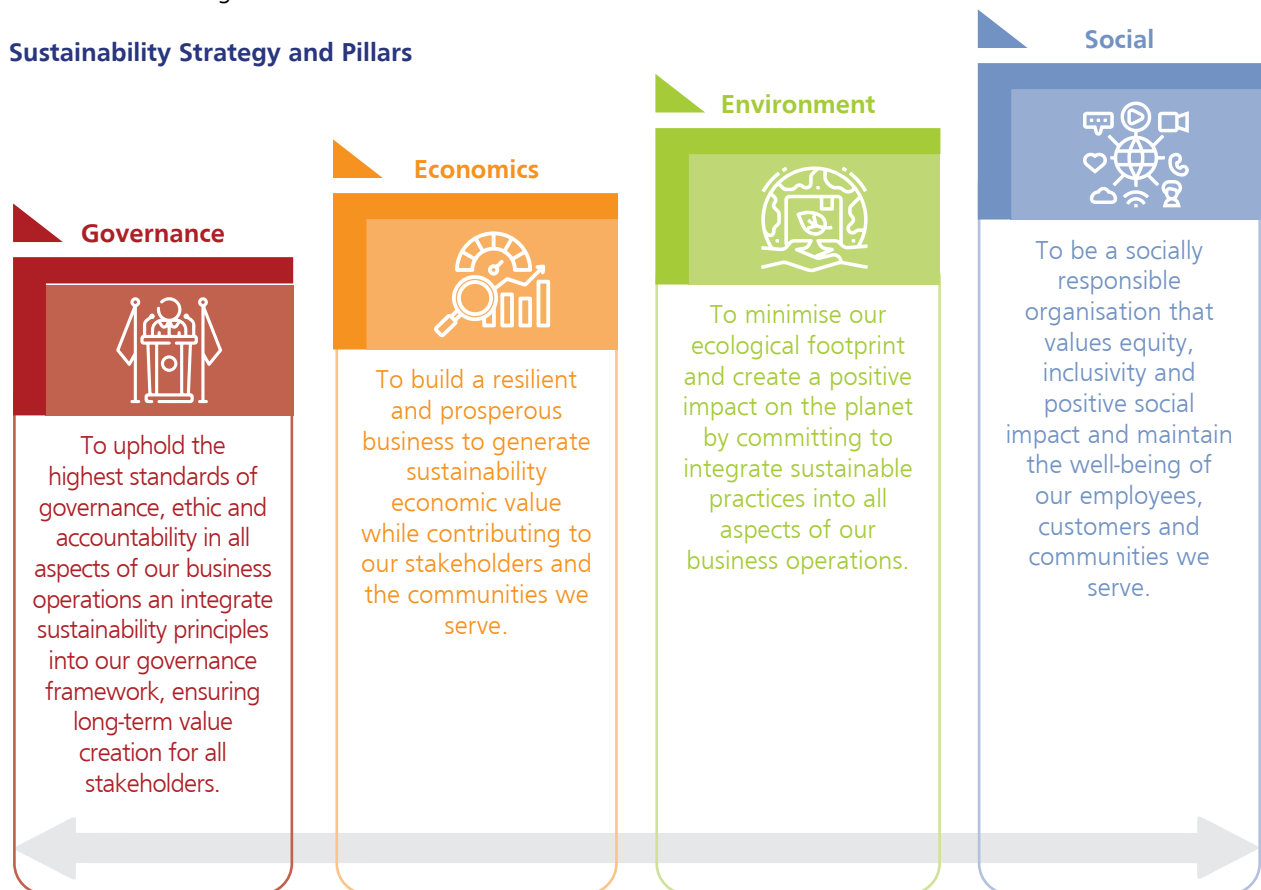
Sustainability Strategy and Pillars

Governance

To uphold the highest standards of governance, ethic and accountability in all aspects of our business operations an integrate sustainability principles into our governance framework, ensuring long-term value creation for all stakeholders.

Economics

To build a resilient and prosperous business to generate sustainability economic value while contributing to our stakeholders and the communities we serve.

Environment

To minimise our ecological footprint and create a positive impact on the planet by committing to integrate sustainable practices into all aspects of our business operations.

Social

To be a socially responsible organisation that values equity, inclusivity and positive social impact and maintain the well-being of our employees, customers and communities we serve.